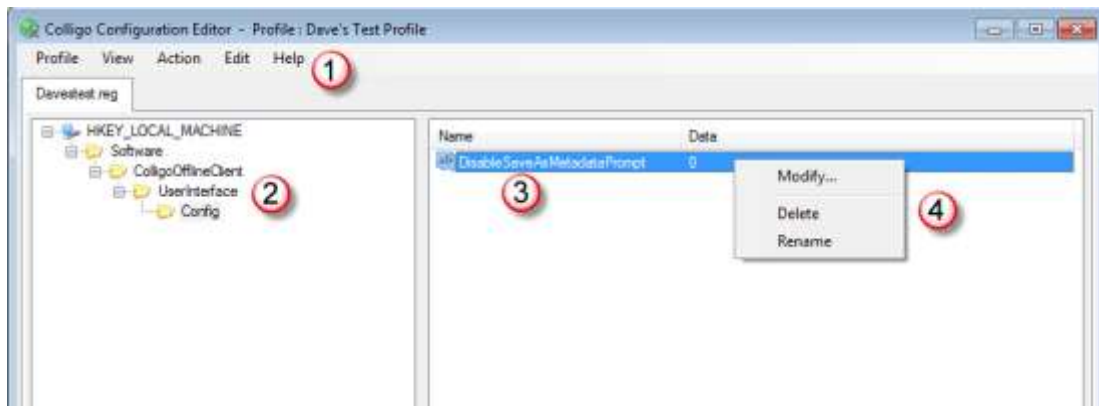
Colligo Configuration Editor - Profile : Dave's Test Profile

Profile View Action Edit Help 1

Davestest.reg

HKEY_LOCAL_MACHINE
Software
ColligoOfflineClient
UserInterface
Config

2

| Name | Data |
|---|---|
| DisableSaveAsMetadataPrompt | 0 |

3

Modify...
Delete
Rename

4